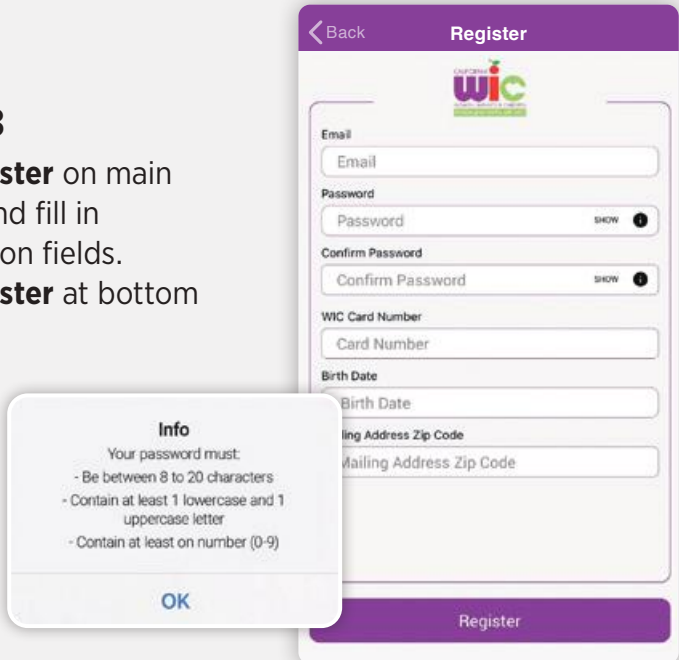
3

ster on main nd fill in on fields. ster at bottom

Info
Your password must:
- Be between 8 to 20 characters
- Contain at least 1 lowercase and 1 uppercase letter
- Contain at least on number (0-9)
OK

Back
Register

WIC

Email
Email
Password
Password SHOW
Confirm Password
Confirm Password SHOW
WIC Card Number
Card Number
Birth Date
Birth Date
iling Address Zip Code
Mailing Address Zip Code

Register